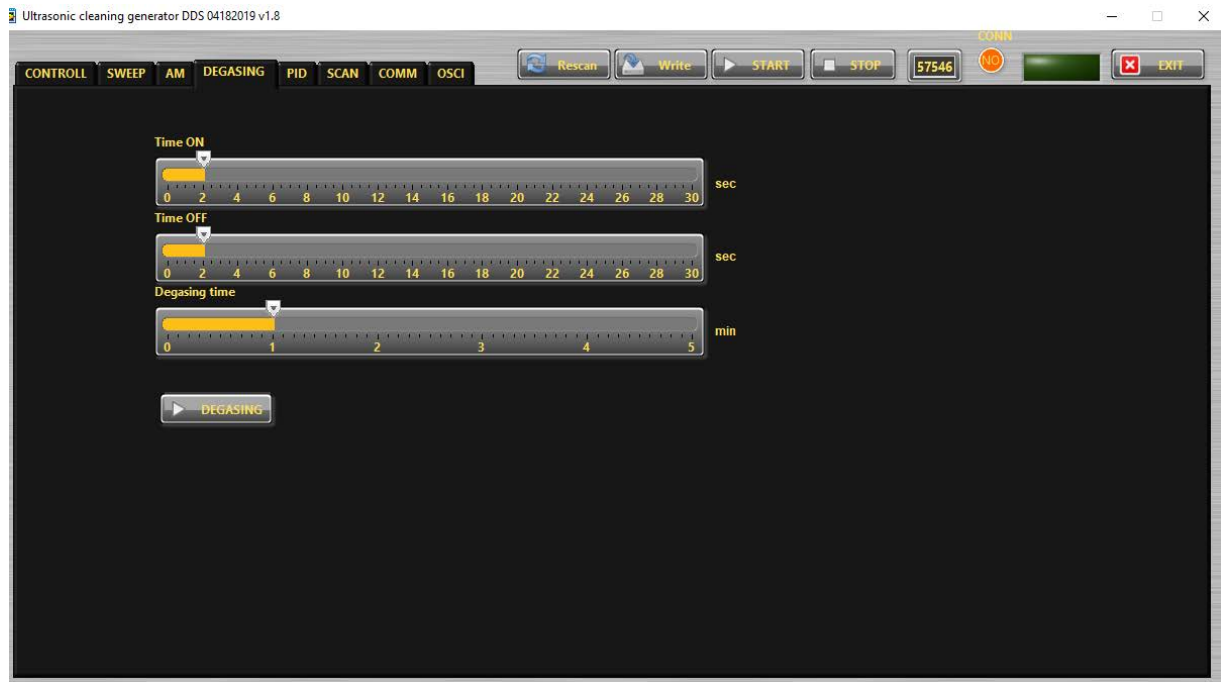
Ultrasonic cleaning generator DDS 04182019 v1.8

CONTROLL SWEEP AM DEGASING PID SCAN COMM OSCI

Rescan Write START STOP 57546 CONN NO EXIT

Time ON
0 2 4 6 8 10 12 14 16 18 20 22 24 26 28 30
sec

Time OFF
0 2 4 6 8 10 12 14 16 18 20 22 24 26 28 30
sec

Degasing time
0 1 2 3 4 5
min

DEGASING